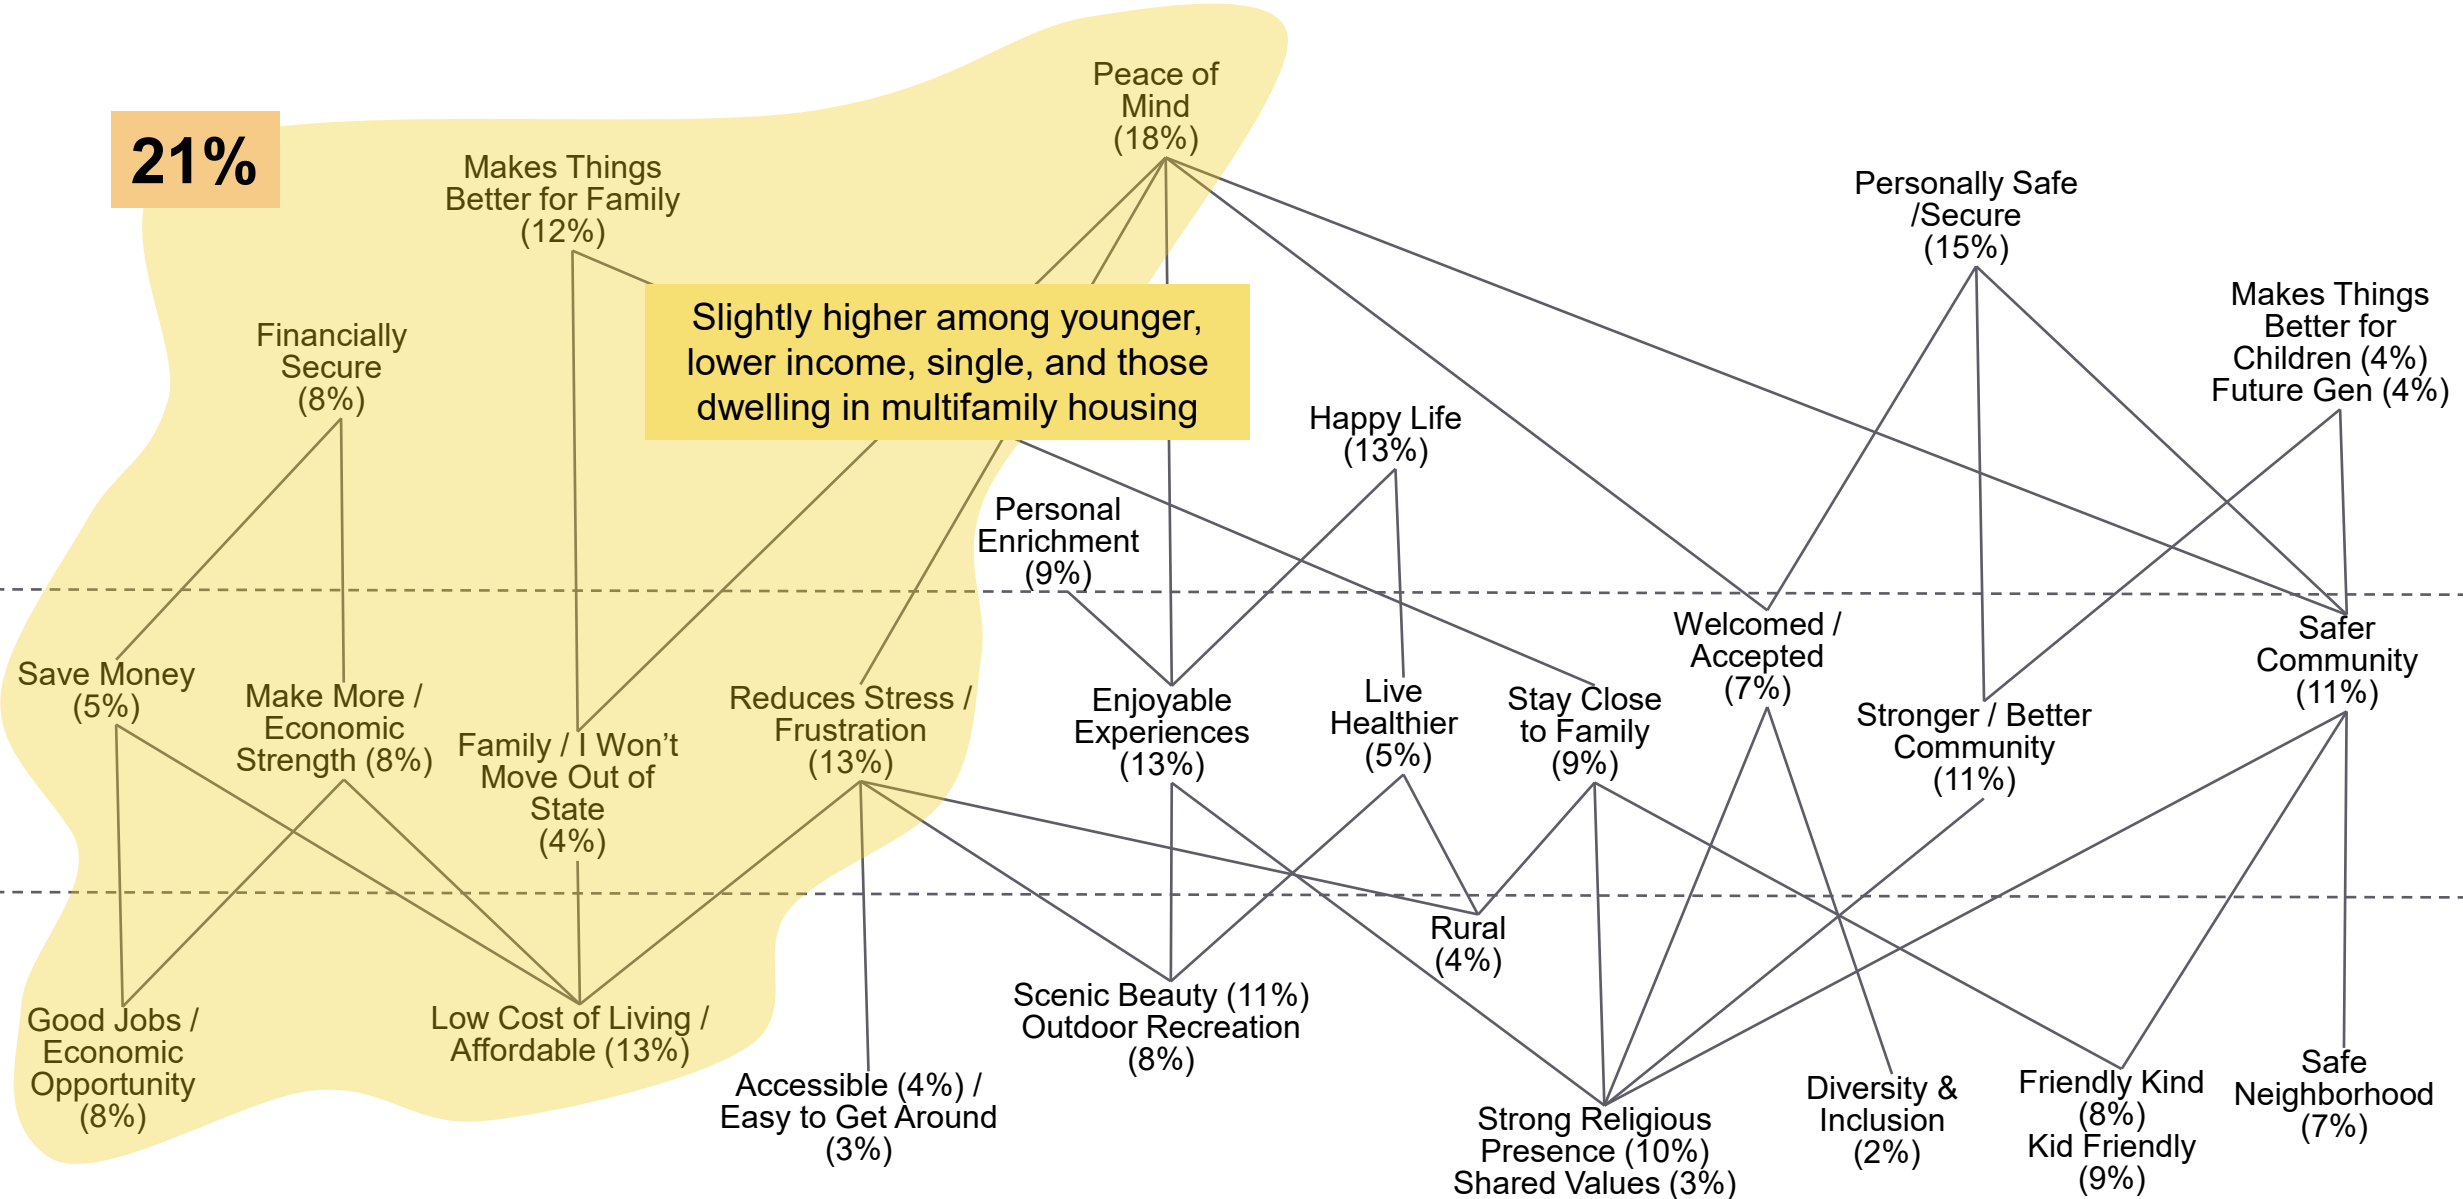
21%

Makes Things Better for Family (12%)

Peace of Mind (18%)

Slightly higher among younger, lower income, single, and those dwelling in multifamily housing

Personally Safe /Secure (15%)

Makes Things Better for Children (4%) Future Gen (4%)

Financially Secure (8%)

Happy Life (13%)

Personal Enrichment (9%)

Welcomed / Accepted (7%)

Safer Community (11%)

Save Money (5%)

Make More / Economic Strength (8%)

Family / I Won't Move Out of State (4%)

Reduces Stress / Frustration (13%)

Enjoyable Experiences (13%)

Live Healthier (5%)

Stay Close to Family (9%)

Stronger / Better Community (11%)

Rural (4%)

Good Jobs / Economic Opportunity (8%)

Low Cost of Living / Affordable (13%)

Accessible (4%) / Easy to Get Around (3%)

Scenic Beauty (11%) Outdoor Recreation (8%)

Strong Religious Presence (10%) Shared Values (3%)

Diversity & Inclusion (2%)

Friendly Kind (8%) Kid Friendly (9%)

Safe Neighborhood (7%)